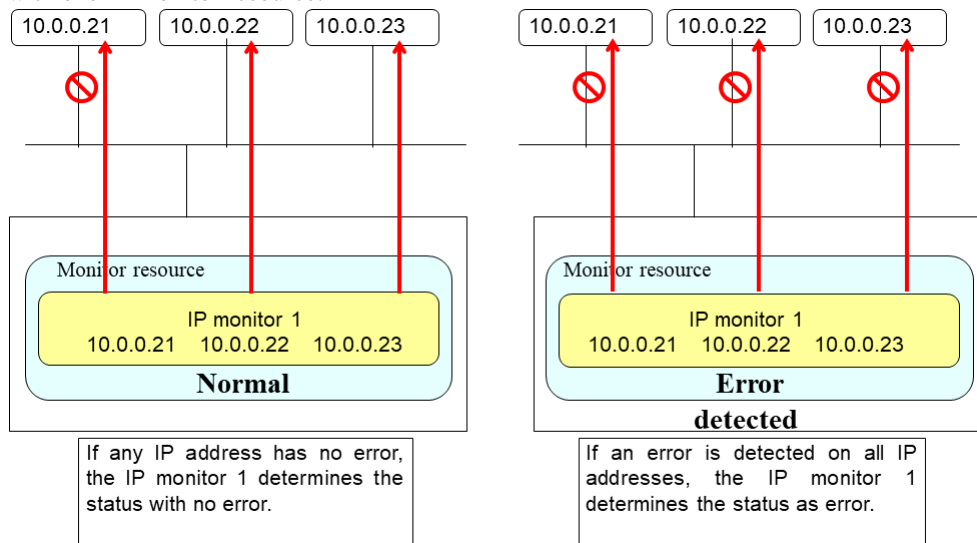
10.0.0.21
10.0.0.22
10.0.0.23

Monitor resource

IP monitor 1
10.0.0.21 10.0.0.22 10.0.0.23

Normal

If any IP address has no error, the IP monitor 1 determines the status with no error.

10.0.0.21
10.0.0.22
10.0.0.23

Monitor resource

IP monitor 1
10.0.0.21 10.0.0.22 10.0.0.23

Error detected

If an error is detected on all IP addresses, the IP monitor 1 determines the status as error.